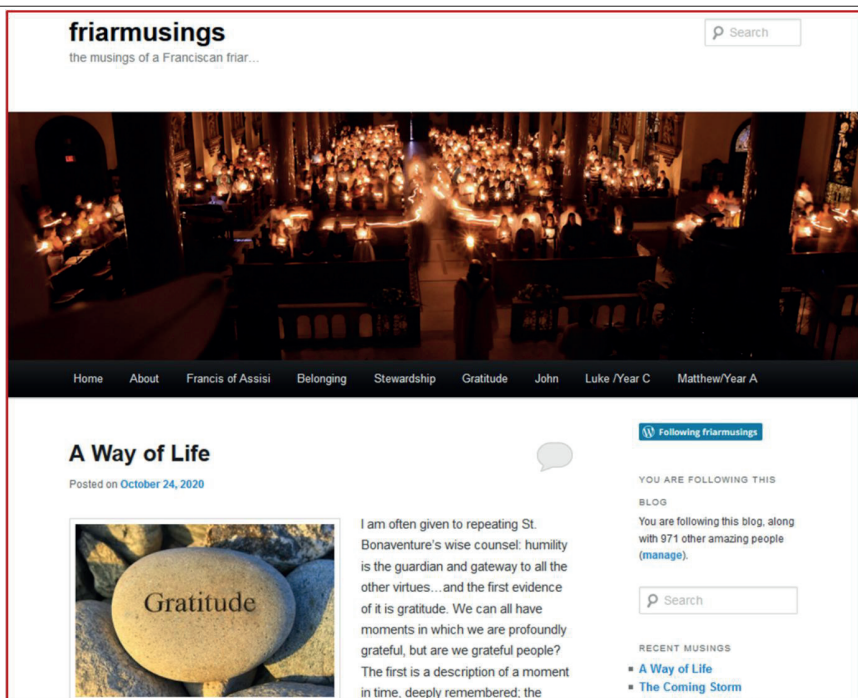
friarmusings

the musings of a Franciscan friar...

Search

Home About Francis of Assisi Belonging Stewardship Gratitude John Luke /Year C Matthew/Year A

A Way of Life

Posted on October 24, 2020

Gratitude

I am often given to repeating St. Bonaventure's wise counsel: humility is the guardian and gateway to all the other virtues…and the first evidence of it is gratitude. We can all have moments in which we are profoundly grateful, but are we grateful people? The first is a description of a moment in time, deeply remembered; the

Following friarmusings

YOU ARE FOLLOWING THIS BLOG

You are following this blog, along with 971 other amazing people (manage).

Search

RECENT MUSINGS

A Way of Life

The Coming Storm